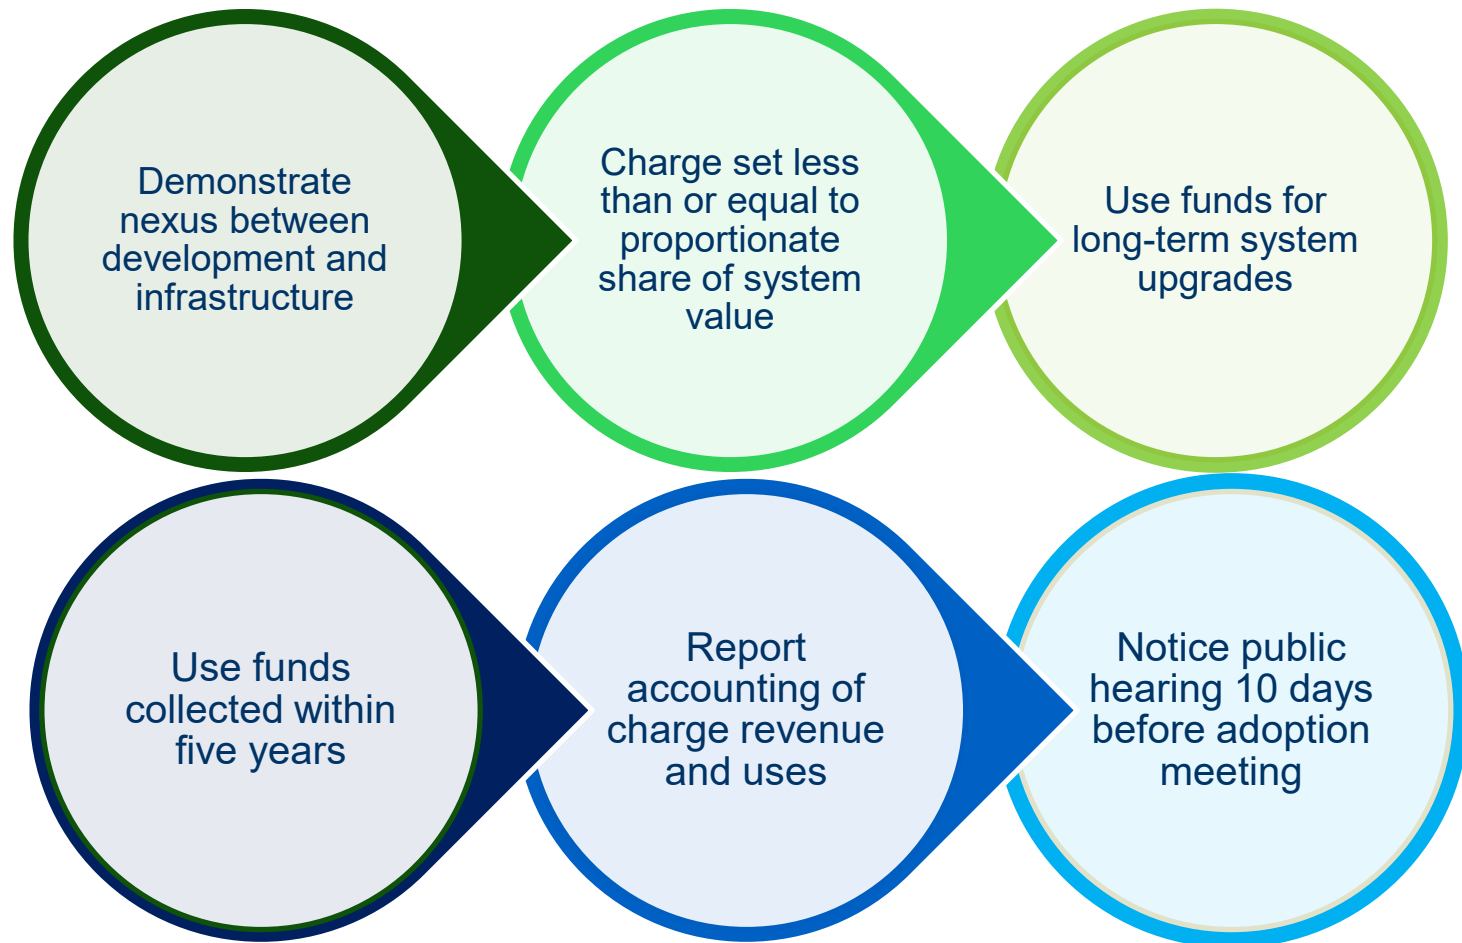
Demonstrate nexus between development and infrastructure

Charge set less than or equal to proportionate share of system value

Use funds for long-term system upgrades

Use funds collected within five years

Report accounting of charge revenue and uses

Notice public hearing 10 days before adoption meeting